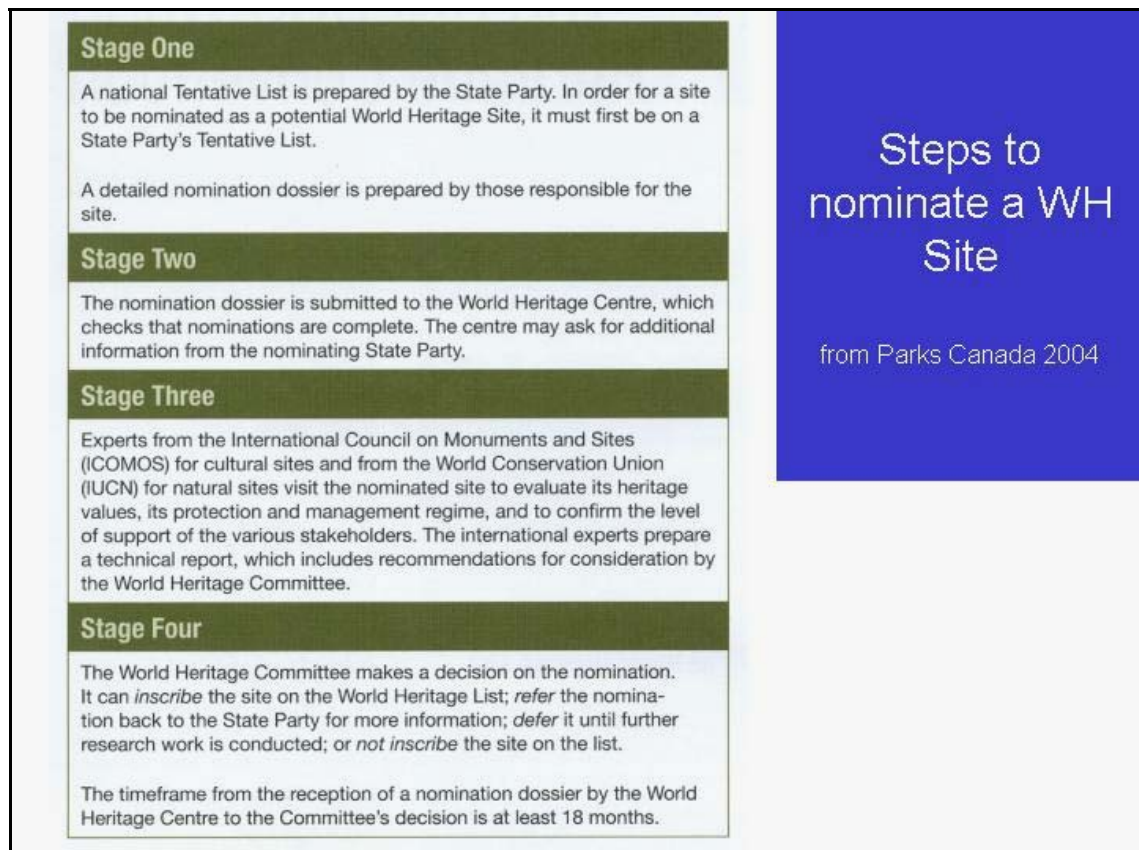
Stage One

A national Tentative List is prepared by the State Party. In order for a site to be nominated as a potential World Heritage Site, it must first be on a State Party's Tentative List.

A detailed nomination dossier is prepared by those responsible for the site.

Stage Two

The nomination dossier is submitted to the World Heritage Centre, which checks that nominations are complete. The centre may ask for additional information from the nominating State Party.

Stage Three

Experts from the International Council on Monuments and Sites (ICOMOS) for cultural sites and from the World Conservation Union (IUCN) for natural sites visit the nominated site to evaluate its heritage values, its protection and management regime, and to confirm the level of support of the various stakeholders. The international experts prepare a technical report, which includes recommendations for consideration by the World Heritage Committee.

Stage Four

The World Heritage Committee makes a decision on the nomination. It can inscribe the site on the World Heritage List; refer the nomination back to the State Party for more information; defer it until further research work is conducted; or not inscribe the site on the list.

The timeframe from the reception of a nomination dossier by the World Heritage Centre to the Committee's decision is at least 18 months.

Steps to nominate a WH Site

from Parks Canada 2004